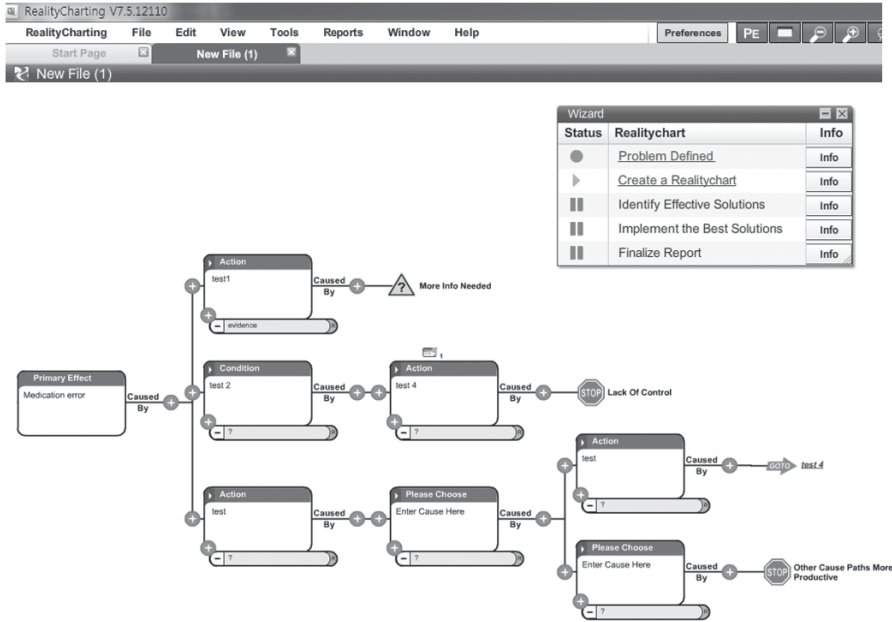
RealityCharting V7.5.12110

RealityCharting File Edit View Tools Reports Window Help

Preferences PE

Start Page

New File (1)

New File (1)

Wizard

| Status | Realitychart | Info |
|---|---|---|
| | Problem Defined | Info |
| | Create a Realitychart | Info |
| | Identify Effective Solutions | Info |
| | Implement the Best Solutions | Info |
| | Finalize Report | Info |

Primary Effect
Medication error

Caused By

Action
test1

evidence

Caused By

More Info Needed

Condition
test 2

?

Caused By

1

Action
test 4

?

Caused By

STOP Lack Of Control

Action
test

?

Caused By

Please Choose
Enter Cause Here

?

Caused By

Action
test

?

Caused By

GOTO test 4

Please Choose
Enter Cause Here

?

Caused By

STOP Other Cause Paths More Productive